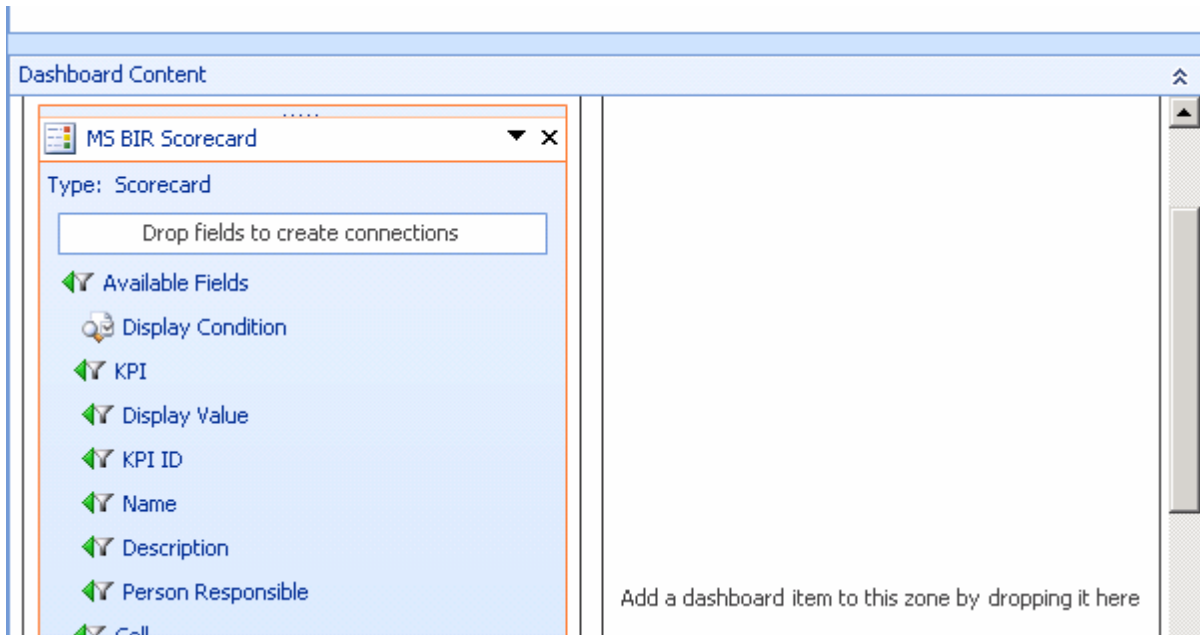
Dashboard Content

MS BIR Scorecard

Type: Scorecard

Drop fields to create connections

Available Fields

Display Condition

KPI

Display Value

KPI ID

Name

Description

Person Responsible

Cell

Add a dashboard item to this zone by dropping it here